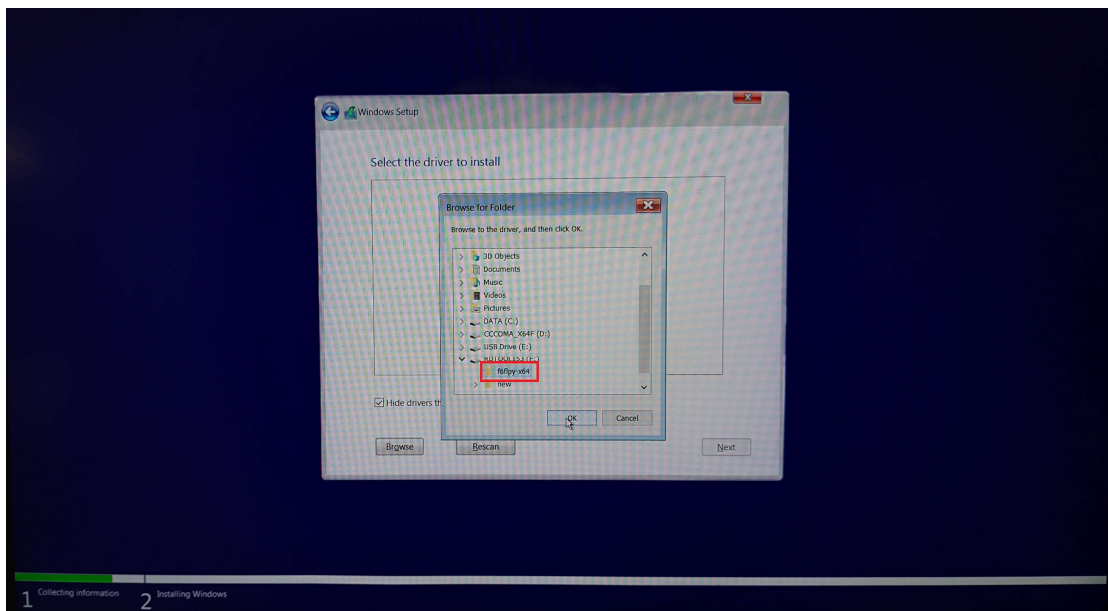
Windows Setup

Select the driver to install

Browse for Folder

Browse to the driver, and then click OK.

3D Objects
Documents
Music
Videos
Pictures
DATA (C:)
CCCOMA_X64F (D:)
USB Drive (E:)
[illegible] (F:)
f6flpy-x64
new

OK
Cancel

Hide drivers th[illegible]

Browse
Rescan
Next

1 Collecting information
2 Installing Windows